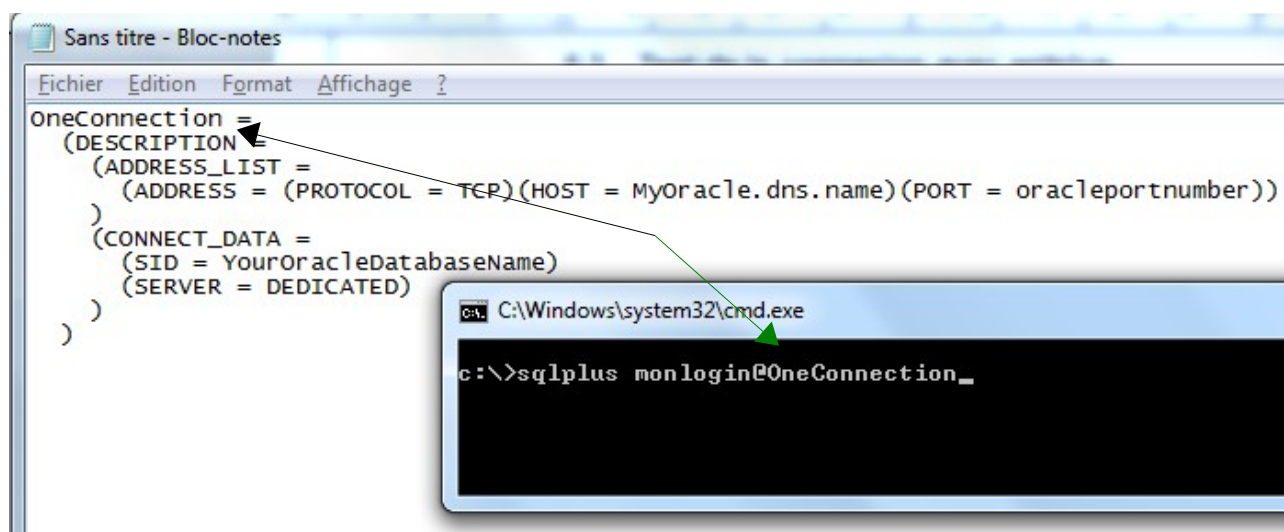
Sans titre - Bloc-notes

Fichier Edition Format Affichage ?

OneConnection =
  (DESCRIPTION =
    (ADDRESS_LIST =
      (ADDRESS = (PROTOCOL = TCP)(HOST = MyOracle.dns.name)(PORT = oracleportnumber))
    )
    (CONNECT_DATA =
      (SID = YourOracleDatabaseName)
      (SERVER = DEDICATED)
    )
  )

C:\Windows\system32\cmd.exe

c:\>sqlplus monlogin@OneConnection_